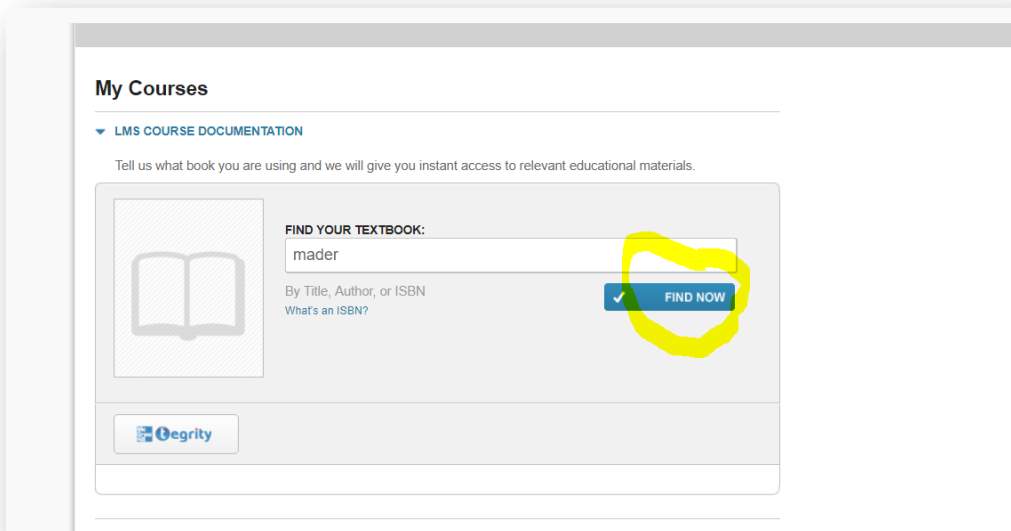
My Courses

LMS COURSE DOCUMENTATION

Tell us what book you are using and we will give you instant access to relevant educational materials.

FIND YOUR TEXTBOOK:

mader

By Title, Author, or ISBN

What's an ISBN?

FIND NOW

Tegrity